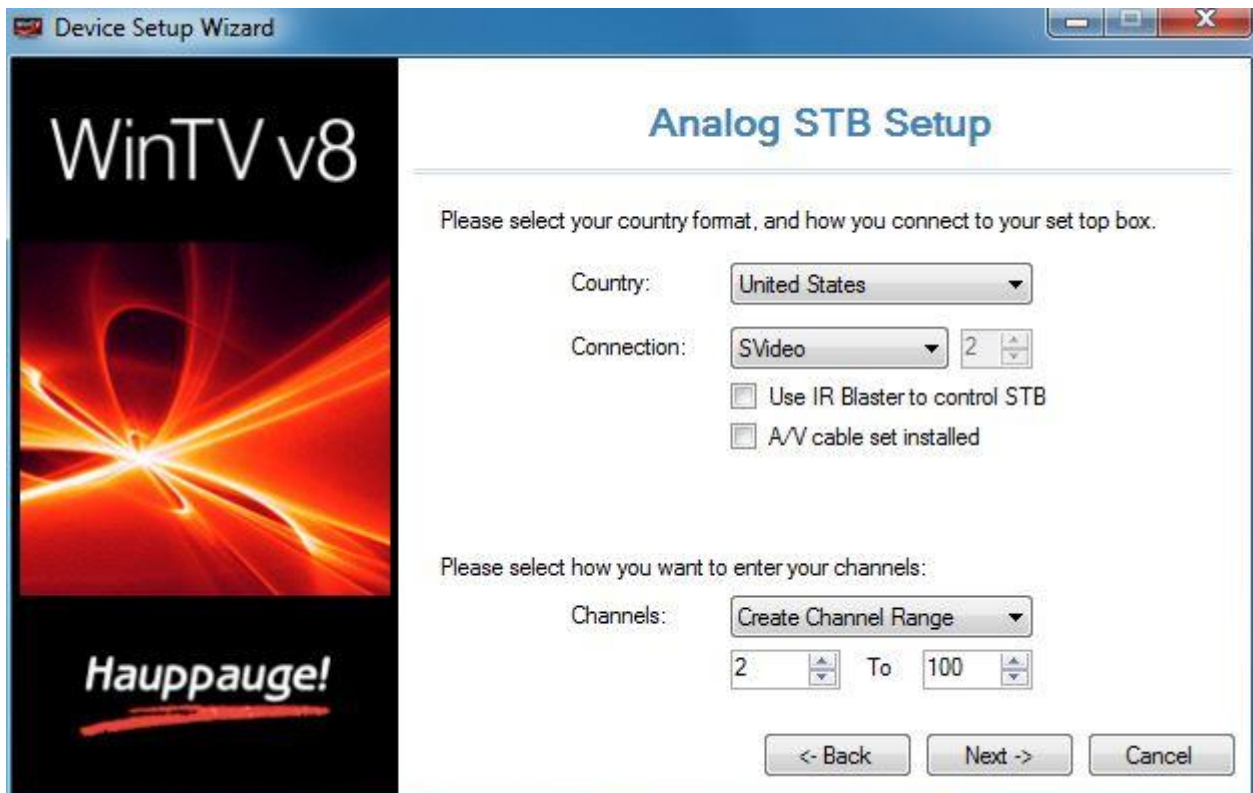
Device Setup Wizard

WinTV v8

Hauppauge!

Analog STB Setup

Please select your country format, and how you connect to your set top box.

Country: United States

Connection: SVideo 2

Use IR Blaster to control STB

A/V cable set installed

Please select how you want to enter your channels:

Channels: Create Channel Range

2 To 100

<- Back Next -> Cancel